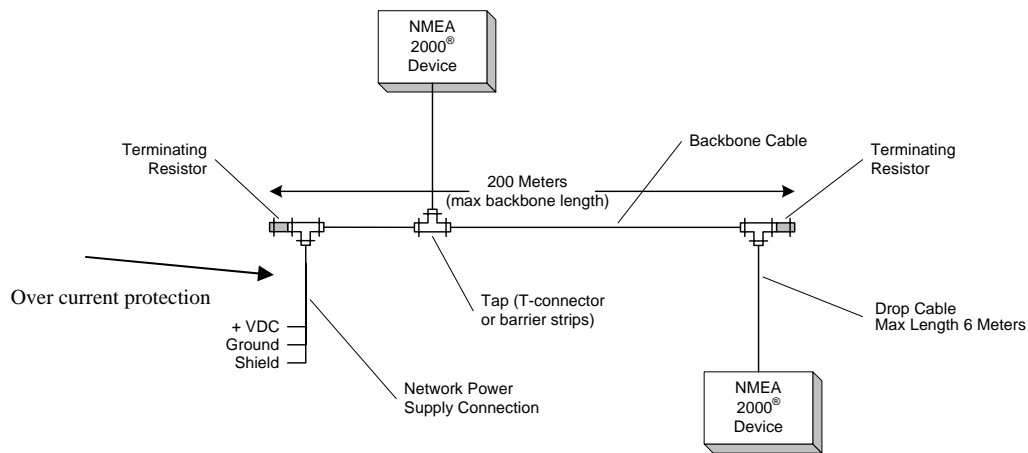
NMEA 2000® Device

Terminating Resistor

Backbone Cable

Terminating Resistor

200 Meters (max backbone length)

Over current protection

Tap (T-connector or barrier strips)

Drop Cable Max Length 6 Meters

+ VDC
Ground
Shield

Network Power Supply Connection

NMEA 2000® Device